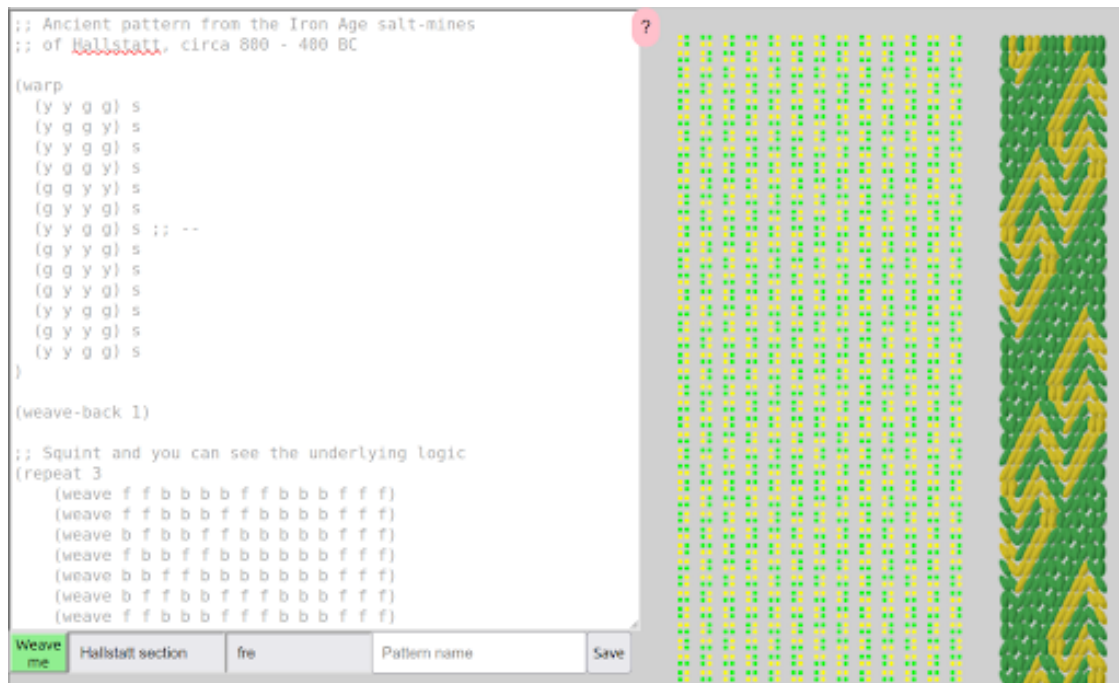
;; Ancient pattern from the Iron Age salt-mines
;; of Hallstatt, circa 800 - 400 BC

(warp
  (y y g g) s
  (y g g y) s
  (y y g g) s
  (y g g y) s
  (g g y y) s
  (g y y g) s
  (y y g g) s ;; --
  (g y y g) s
  (g g y y) s
  (g y y g) s
  (y y g g) s
  (g y y g) s
  (y y g g) s
)

(weave-back 1)

;; Squint and you can see the underlying logic
(repeat 3
    (weave f f b b b b f f b b b f f f)
    (weave f f b b b f f b b b b f f f)
    (weave b f b b f f b b b b b f f f)
    (weave f b b f f b b b b b b f f f)
    (weave b b f f b b b b b b b f f f)
    (weave b f f b b b f f b b b f f f)
    (weave f f b b b f f f b b b f f f)

Weave me | Hallstatt section | fre | Pattern name | Save

?